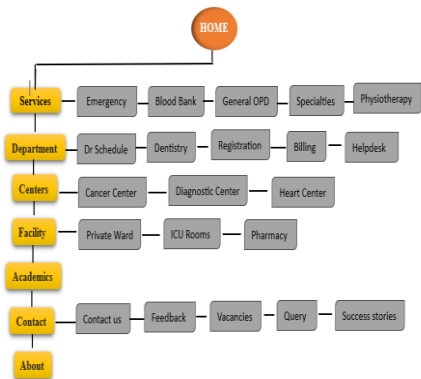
HOME

Services
Emergency
Blood Bank
General OPD
Specialties
Physiotherapy

Department
Dr Schedule
Dentistry
Registration
Billing
Helpdesk

Centers
Cancer Center
Diagnostic Center
Heart Center

Facility
Private Ward
ICU Rooms
Pharmacy

Academics

Contact
Contact us
Feedback
Vacancies
Query
Success stories

About